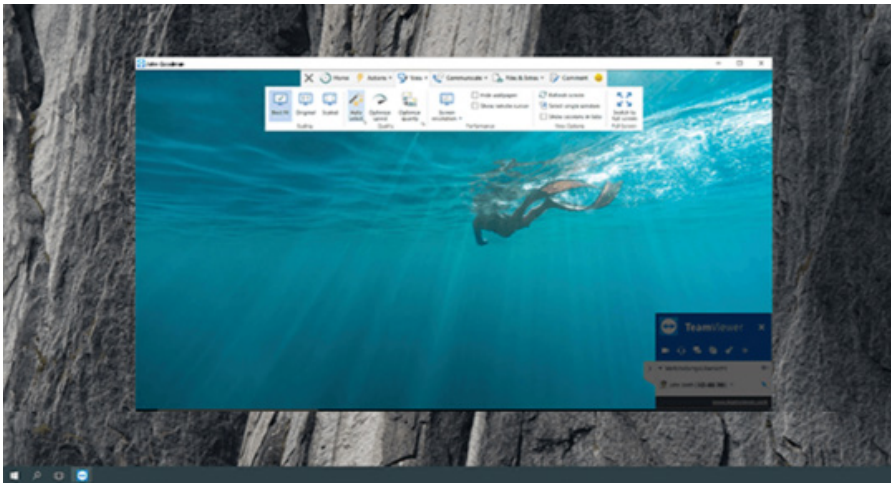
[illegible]

Home Actions Vie Communicate Files & Extras Comment

Best fit Original Scaled Auto select Optimize speed Optimize quality Screen resolution Hide wallpaper Show remote cursor Refresh screen Select single window Show monitors as tabs Switch to full screen

Scaling Quality Performance View Options Full Screen

TeamViewer

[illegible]

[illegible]

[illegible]